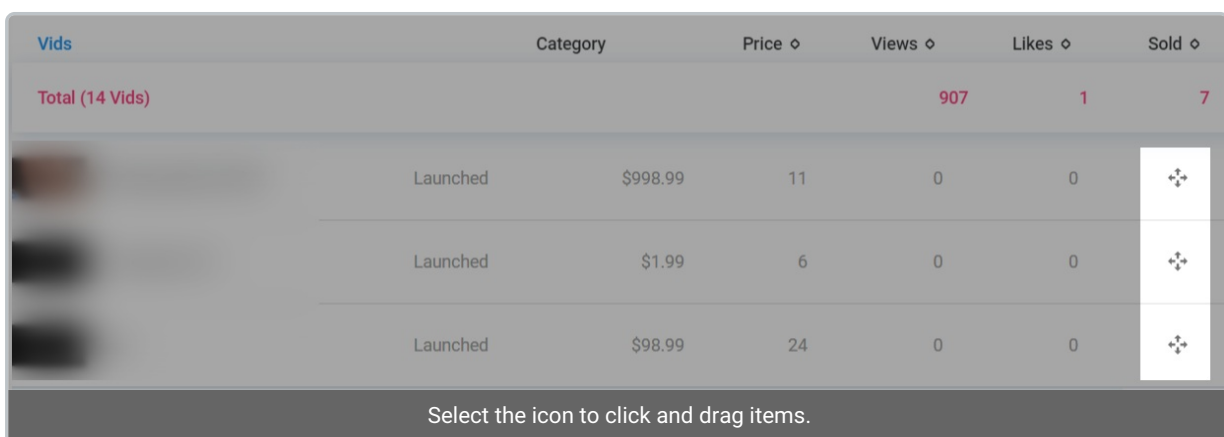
| Vids | Category | Price ◇ | Views ◇ | Likes ◇ | Sold ◇ |
|---|---|---|---|---|---|
| Total (14 Vids) | | | 907 | 1 | 7 |
| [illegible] | Launched | \$998.99 | 11 | 0 | 0 |
| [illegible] | Launched | \$1.99 | 6 | 0 | 0 |
| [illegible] | Launched | \$98.99 | 24 | 0 | 0 |

Select the icon to click and drag items.